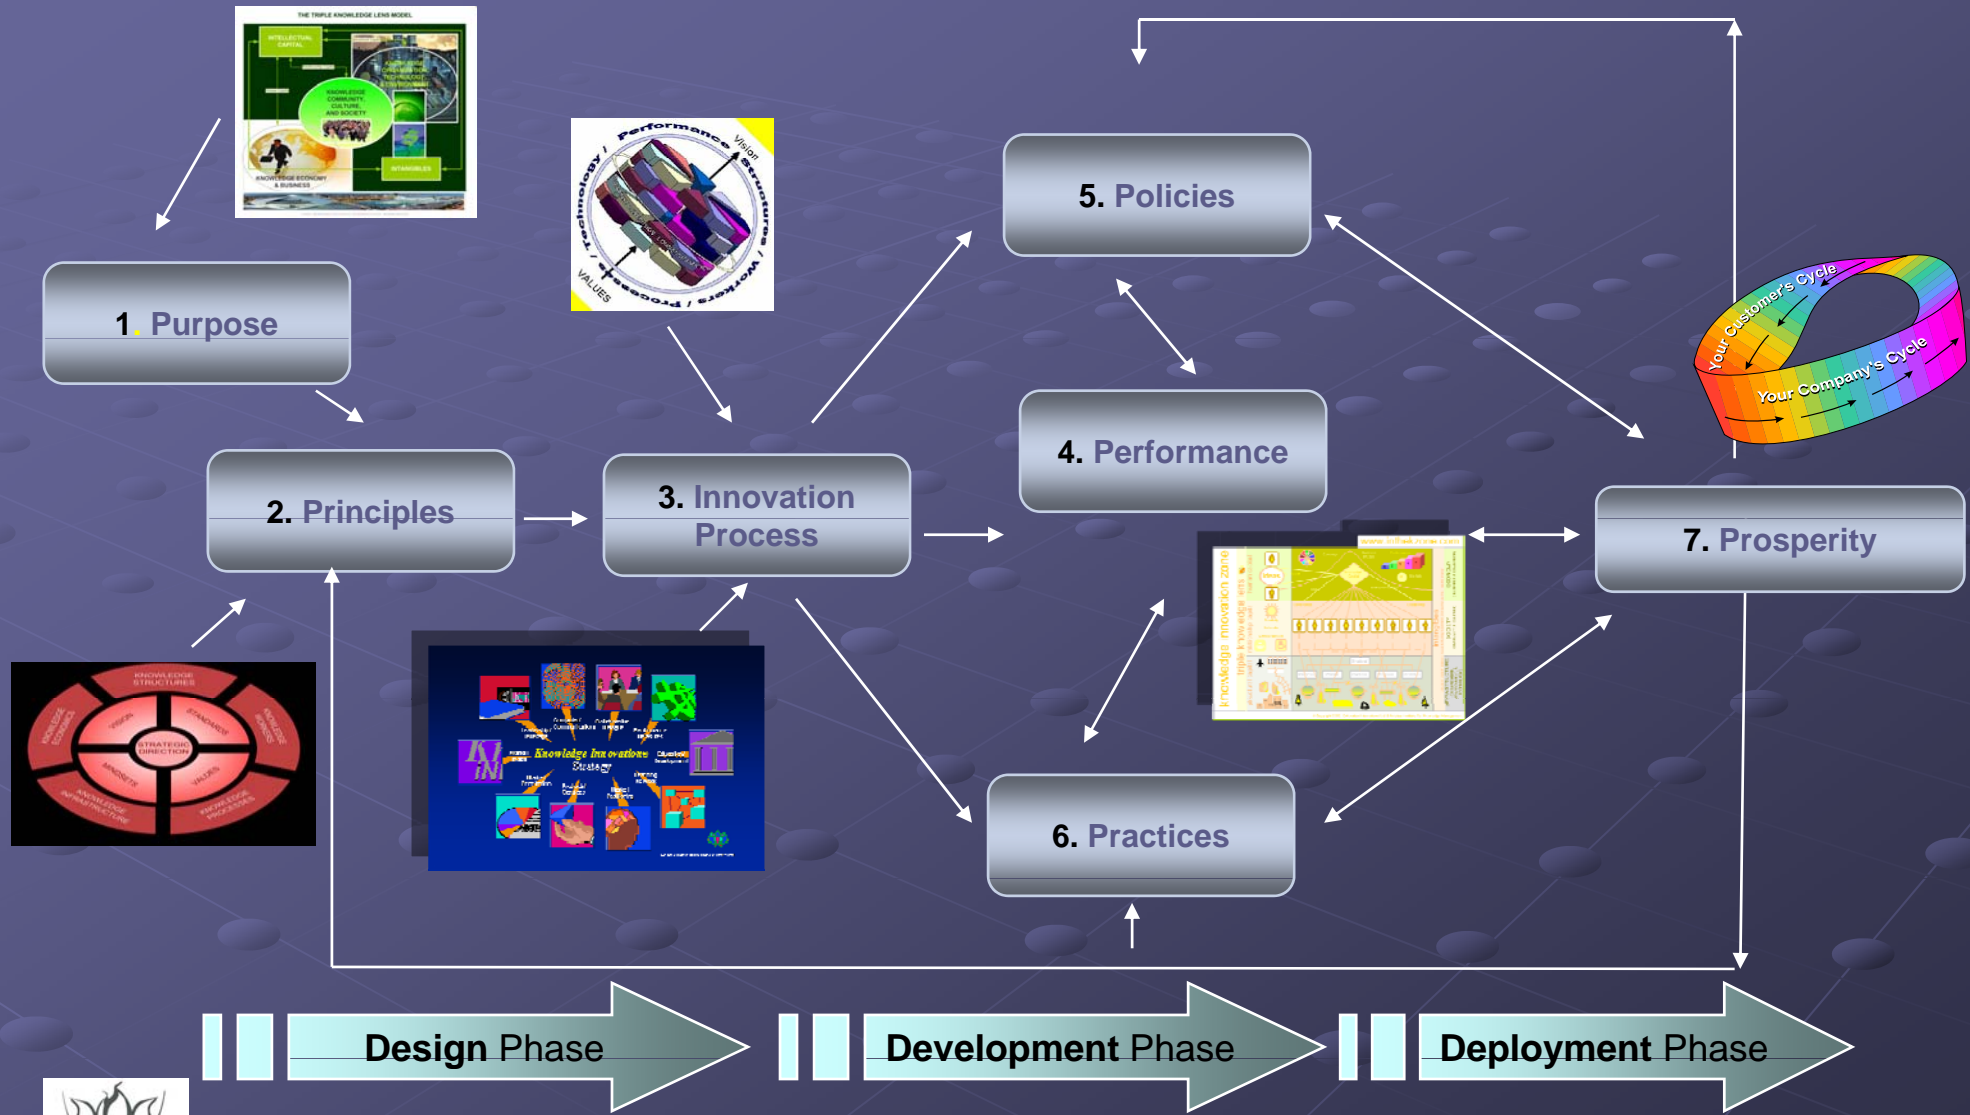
THE TRIPLE KNOWLEDGE LENS MODEL
INTELLECTUAL CAPITAL
KNOWLEDGE COMMUNITY, CULTURE, AND SOCIETY
KNOWLEDGE ECONOMY & BUSINESS
INTANGIBLES

Performance / Vision / Structures / Workers / Process / VALUES / Technology

1. Purpose

2. Principles

3. Innovation Process

4. Performance

5. Policies

6. Practices

7. Prosperity

Your Customer's Cycle
Your Company's Cycle

KNOWLEDGE STRUCTURES
VISION
STANDARDS
STRATEGIC DIRECTION
MINDSETS
VALUES
KNOWLEDGE INFRASTRUCTURE
KNOWLEDGE PROCESSES

Knowledge Innovations Strategy

knowledge innovation 2010

Design Phase

Development Phase

Deployment Phase